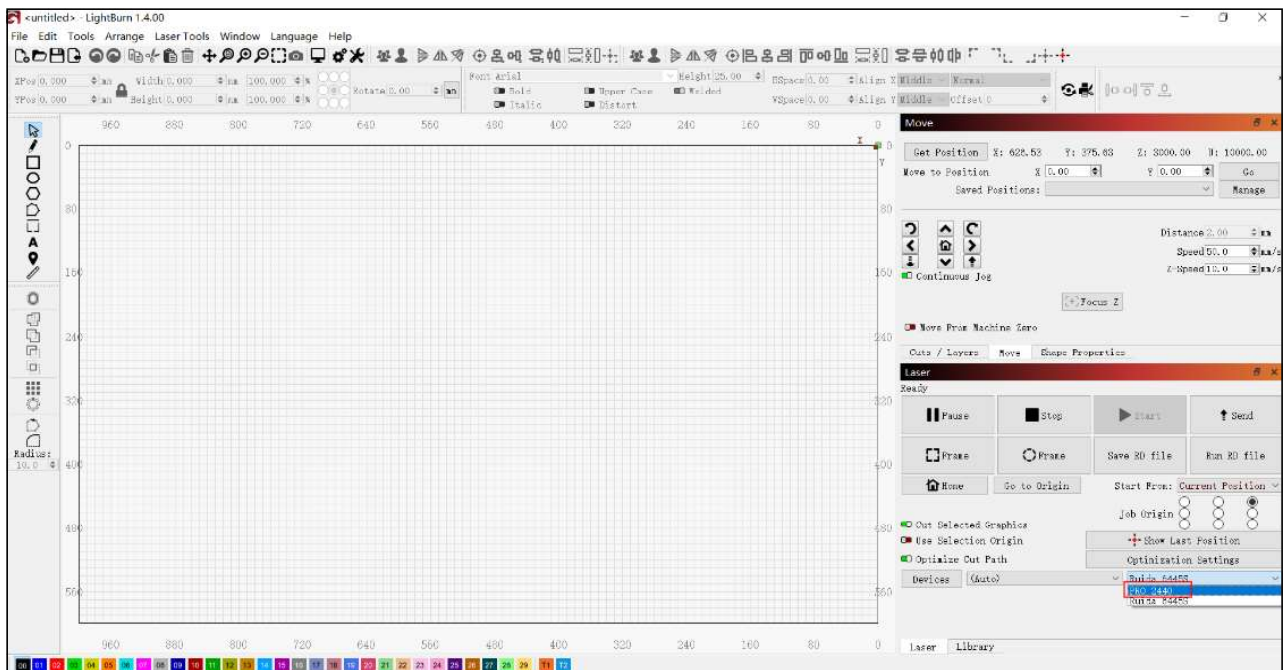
<untitled> - LightBurn 1.4.00

File Edit Tools Arrange Laser Tools Window Language Help

XPos 0.000 mm Width 0.000 mm 100.000 % Rotate 0.00 mm
YPos 0.000 mm Height 0.000 mm 100.000 %

Font Arial Height 25.00 HSpace 0.00 Align X Middle Normal
Bold Upper Case Welded VSpace 0.00 Align Y Middle Offset 0
Italic Distort

960 880 800 720 640 560 480 400 320 240 160 80 0

0 80 160 240 320 400 480 560

Radius: 10.0

Move

Get Position X: 628.53 Y: 375.63 Z: 3000.00 U: 10000.00
Move to Position X 0.00 Y 0.00 Go
Saved Positions: Manage

Distance 2.00 mm
Speed 50.0 mm/s
Z-Speed 10.0 mm/s
Continuous Jog

Focus Z

Move From Machine Zero

Cuts / Layers Move Shape Properties

Laser
Ready

Pause Stop Start Send
Frame Frame Save RD file Run RD file
Home Go to Origin Start From: Current Position
Job Origin
Cut Selected Graphics
Use Selection Origin Show Last Position
Optimize Cut Path Optimization Settings
Devices (Auto) Ruida 6445S
PRO 2440
Ruida 6445S

Laser Library

00 01 02 03 04 05 06 07 08 09 10 11 12 13 14 15 16 17 18 19 20 21 22 23 24 25 26 27 28 29 T1 T2